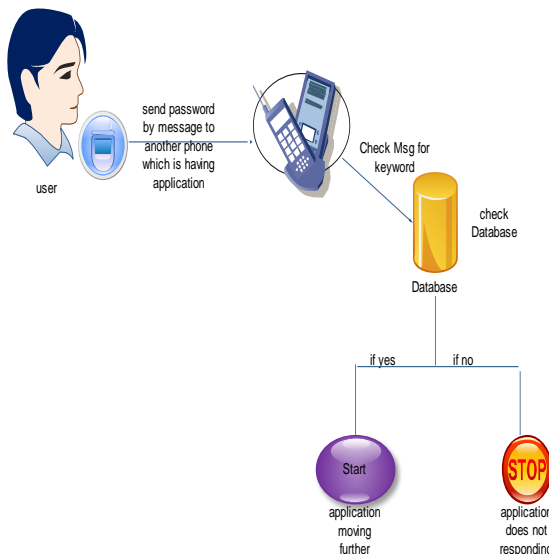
user

send password by message to another phone which is having application

Check Msg for keyword

check Database

Database

if yes

if no

Start

application moving further

STOP

application does not responding